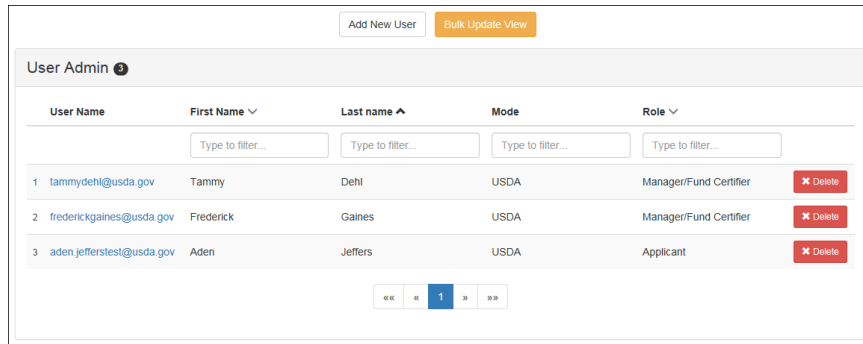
Add New User | Bulk Update View

User Admin 3

| | User Name | First Name | Last name | Mode | Role | |
|---|---|---|---|---|---|---|
| | | Type to filter... | Type to filter... | Type to filter... | Type to filter... | |
| 1 | tammydehl@usda.gov | Tammy | Dehl | USDA | Manager/Fund Certifier | ✖ Delete |
| 2 | frederickgaines@usda.gov | Frederick | Gaines | USDA | Manager/Fund Certifier | ✖ Delete |
| 3 | aden.jefferstest@usda.gov | Aden | Jeffers | USDA | Applicant | ✖ Delete |

«« « 1 » »»